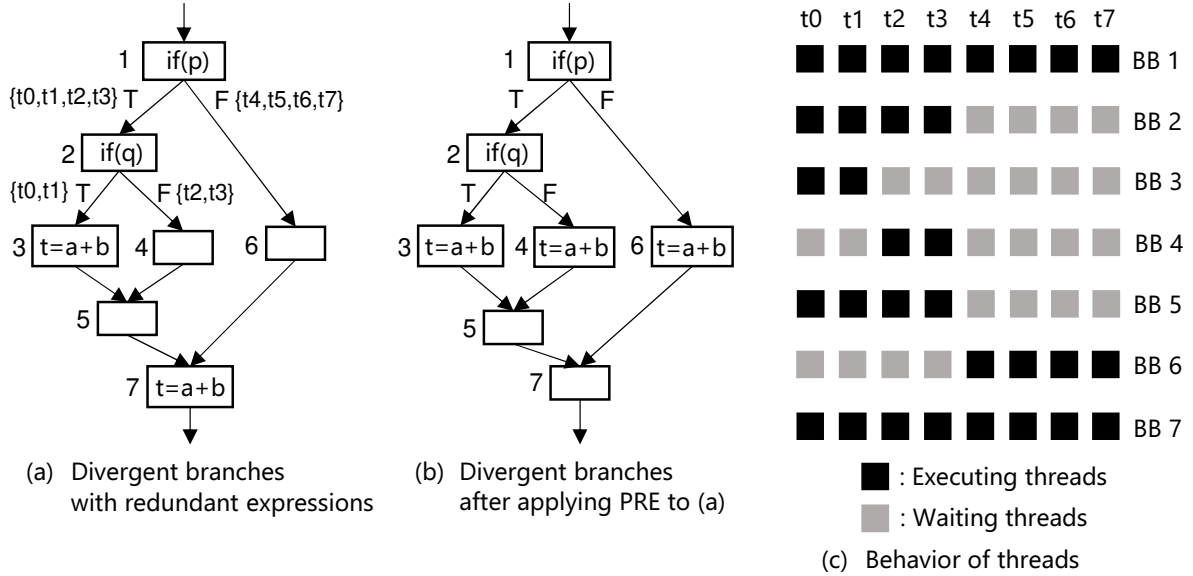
1 if(p)
{t0,t1,t2,t3} T
F {t4,t5,t6,t7}
2 if(q)
{t0,t1} T
F {t2,t3}
3 t=a+b
4
6
5
7 t=a+b

(a) Divergent branches with redundant expressions

1 if(p)
T
F
2 if(q)
T
F
3 t=a+b
4 t=a+b
6 t=a+b
5
7

(b) Divergent branches after applying PRE to (a)

t0 t1 t2 t3 t4 t5 t6 t7
BB 1
BB 2
BB 3
BB 4
BB 5
BB 6
BB 7
: Executing threads
: Waiting threads

(c) Behavior of threads